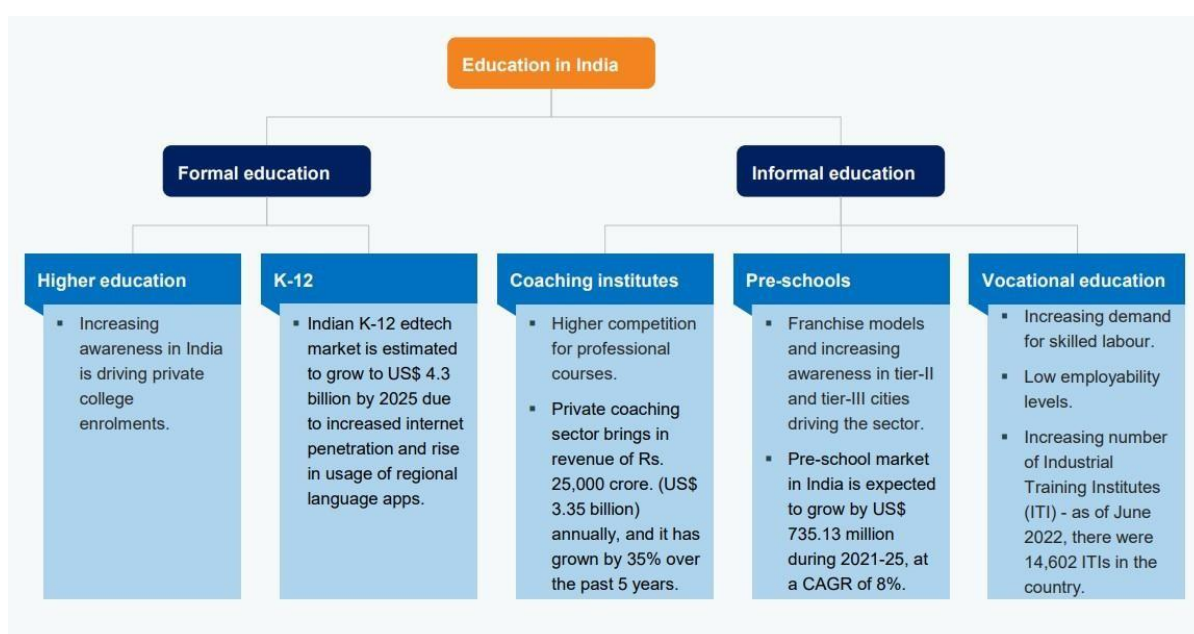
Education in India

Formal education

Informal education

Higher education

- Increasing awareness in India is driving private college enrolments.

K-12

- Indian K-12 edtech market is estimated to grow to US$ 4.3 billion by 2025 due to increased internet penetration and rise in usage of regional language apps.

Coaching institutes

- Higher competition for professional courses.
- Private coaching sector brings in revenue of Rs. 25,000 crore. (US$ 3.35 billion) annually, and it has grown by 35% over the past 5 years.

Pre-schools

- Franchise models and increasing awareness in tier-II and tier-III cities driving the sector.
- Pre-school market in India is expected to grow by US$ 735.13 million during 2021-25, at a CAGR of 8%.

Vocational education

- Increasing demand for skilled labour.
- Low employability levels.
- Increasing number of Industrial Training Institutes (ITI) - as of June 2022, there were 14,602 ITIs in the country.